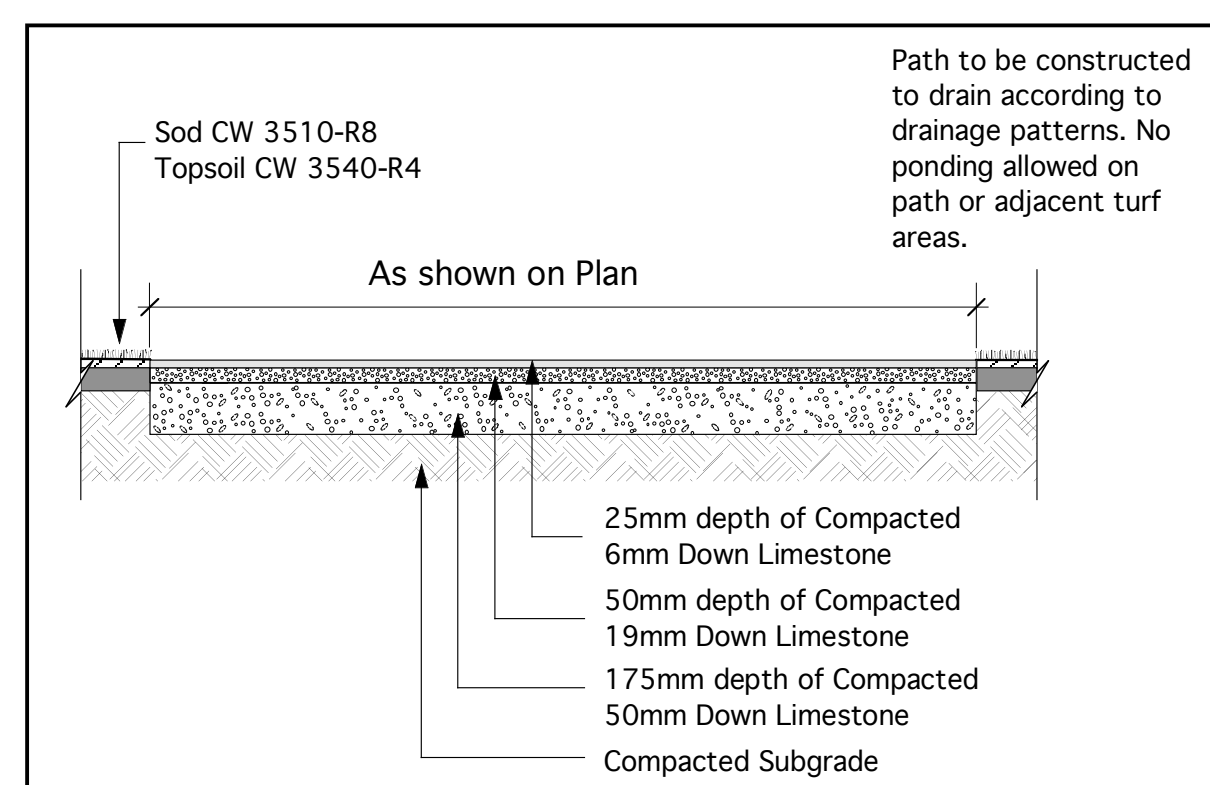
Sod CW 3510-R8
Topsoil CW 3540-R4

Path to be constructed to drain according to drainage patterns. No ponding allowed on path or adjacent turf areas.

As shown on Plan

25mm depth of Compacted 6mm Down Limestone

50mm depth of Compacted 19mm Down Limestone

175mm depth of Compacted 50mm Down Limestone

Compacted Subgrade